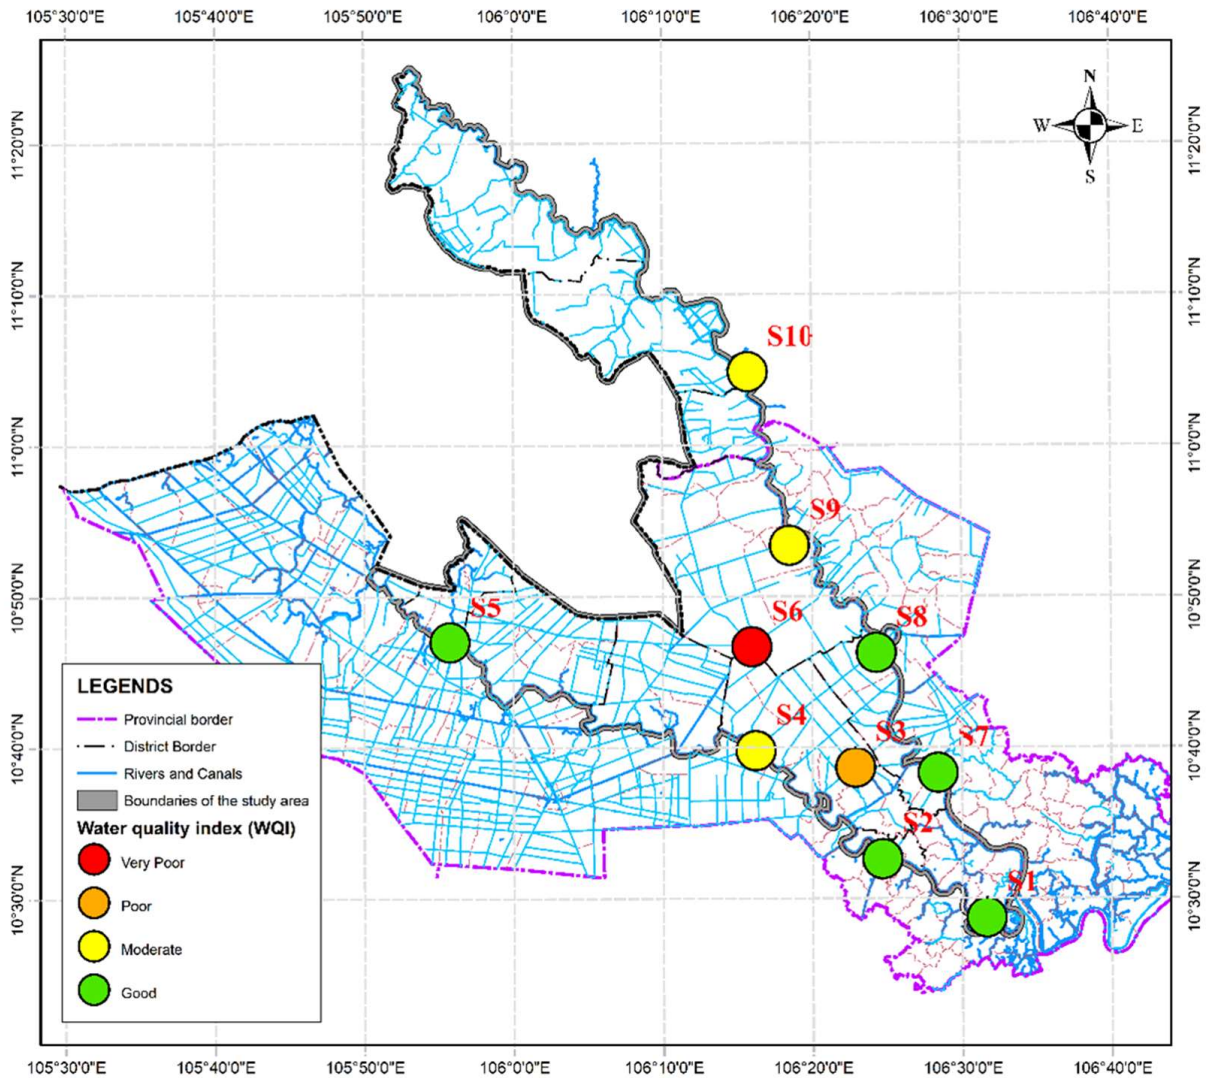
105°30'0"E 105°40'0"E 105°50'0"E 106°0'0"E 106°10'0"E 106°20'0"E 106°30'0"E 106°40'0"E

N
W E
S

11°20'0"N
11°10'0"N
11°0'0"N
10°50'0"N
10°40'0"N
10°30'0"N

S10
S9
S8
S6
S5
S4
S3
S7
S2
S1

LEGENDS
Provincial border
District Border
Rivers and Canals
Boundaries of the study area
Water quality index (WQI)
Very Poor
Poor
Moderate
Good

105°30'0"E 105°40'0"E 105°50'0"E 106°0'0"E 106°10'0"E 106°20'0"E 106°30'0"E 106°40'0"E